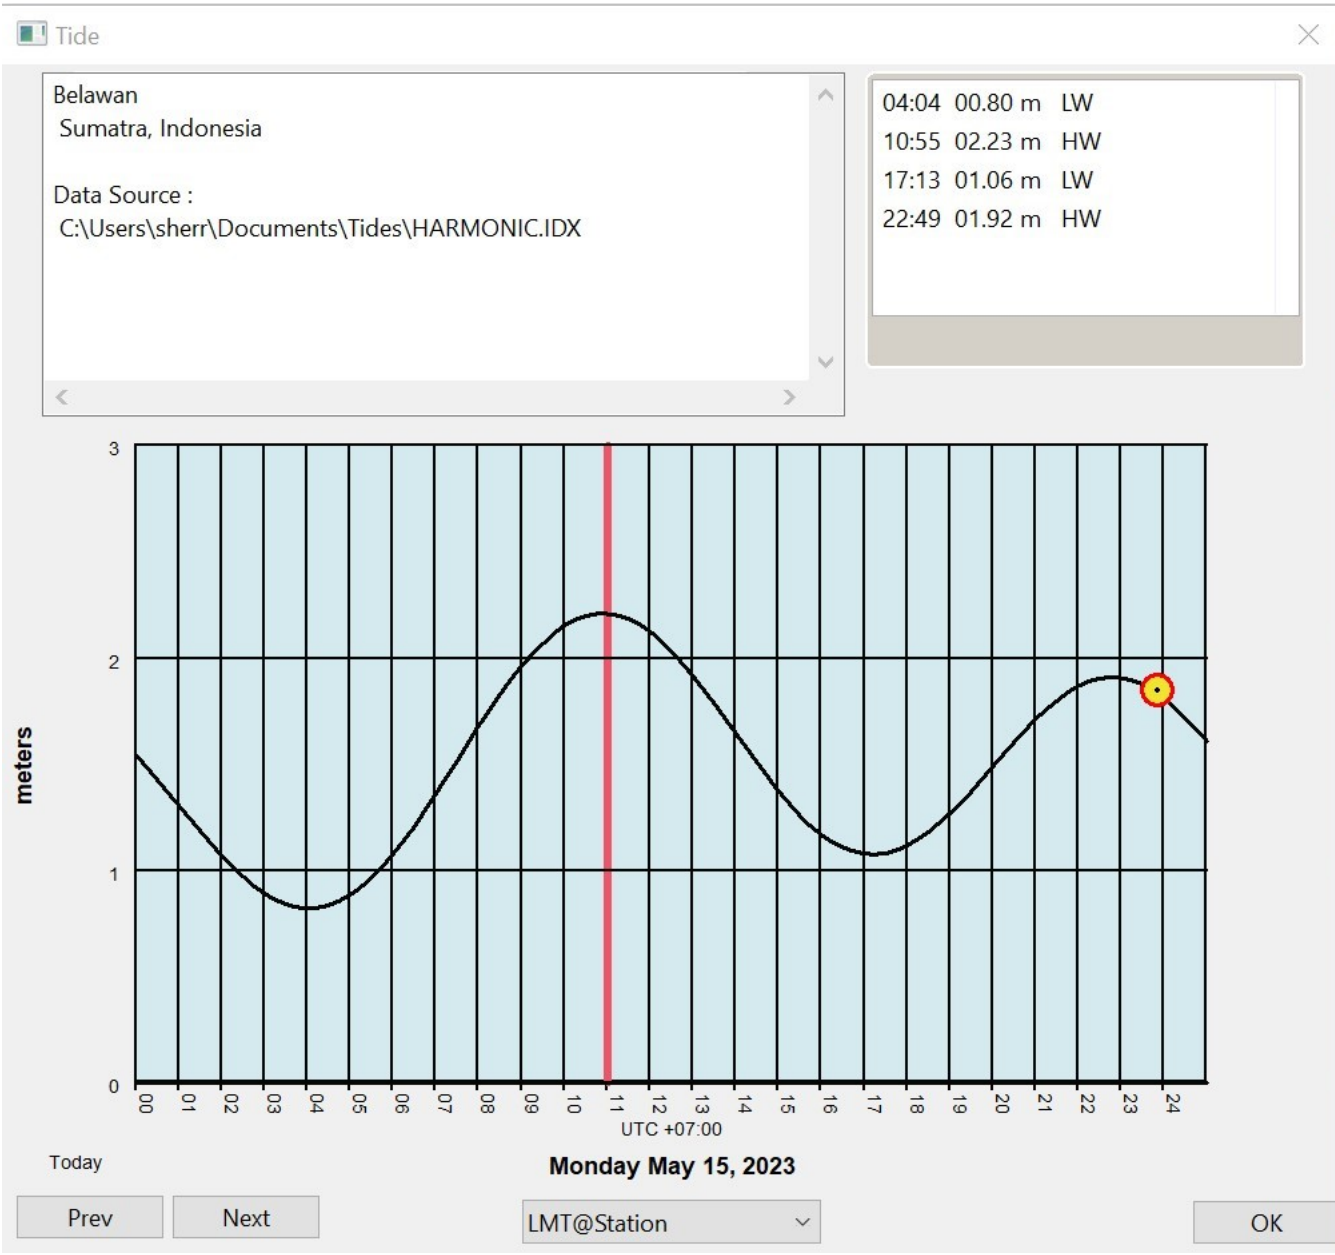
Tide

Belawan
Sumatra, Indonesia

Data Source :
C:\Users\sherr\Documents\Tides\HARMONIC.IDX

04:04 00.80 m LW
10:55 02.23 m HW
17:13 01.06 m LW
22:49 01.92 m HW

3
2
1
0
meters

00 01 02 03 04 05 06 07 08 09 10 11 12 13 14 15 16 17 18 19 20 21 22 23 24
UTC +07:00

Today
Monday May 15, 2023

Prev Next LMT@Station OK